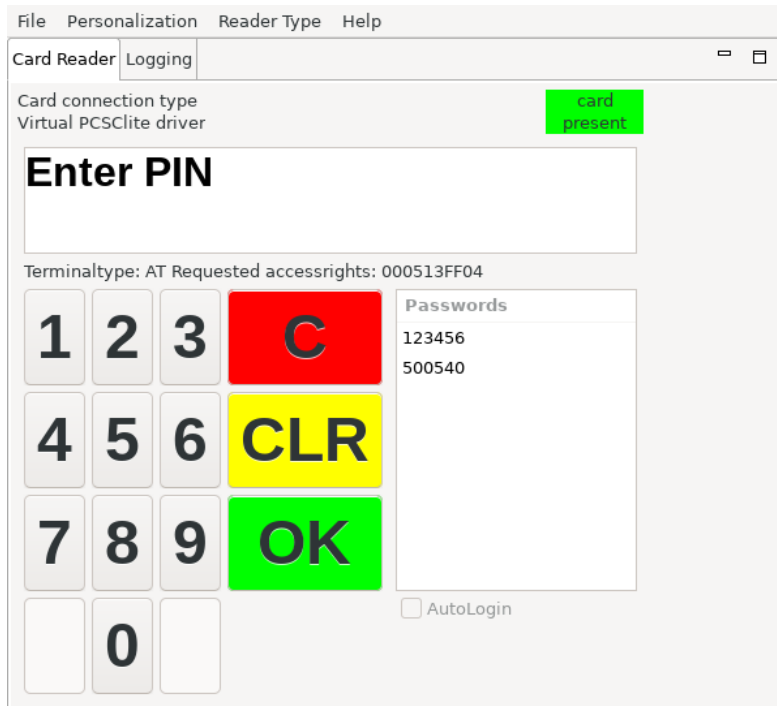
File Personalization Reader Type Help

Card Reader Logging

Card connection type
Virtual PCSClite driver

card present

Enter PIN

Terminaltype: AT Requested accessrights: 000513FF04

1 2 3 C
4 5 6 CLR
7 8 9 OK
0

Passwords
123456
500540

AutoLogin